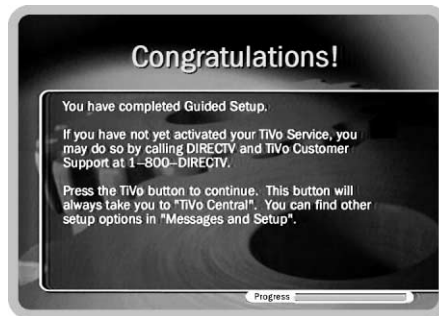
Congratulations!

You have completed Guided Setup.

If you have not yet activated your TiVo Service, you may do so by calling DIRECTV and TiVo Customer Support at 1–800–DIRECTV.

Press the TiVo button to continue. This button will always take you to "TiVo Central". You can find other setup options in "Messages and Setup".

Progress